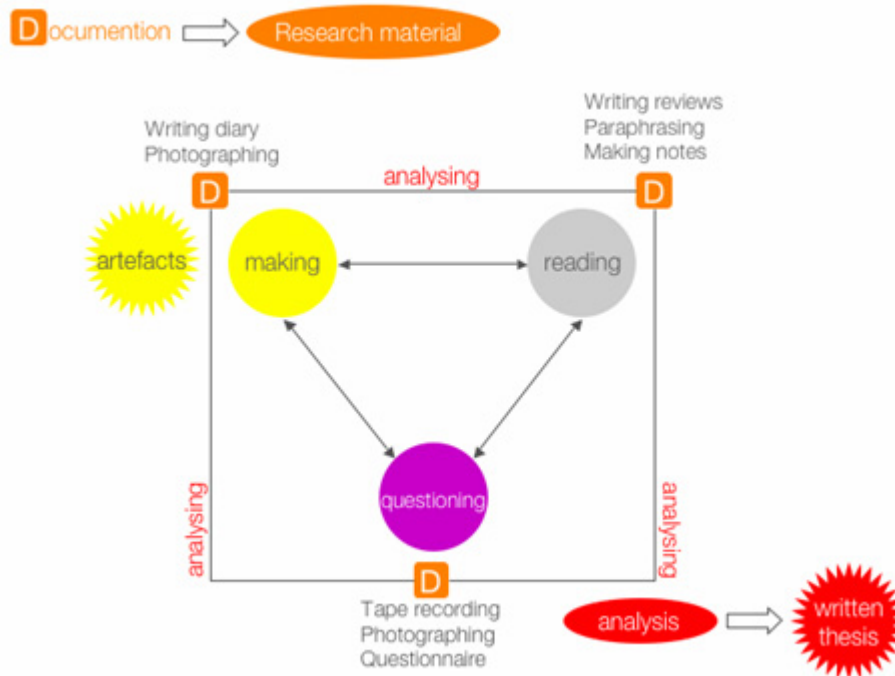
Documention
Research material

Writing diary
Photographing

D

analysing

Writing reviews
Paraphrasing
Making notes

D

artefacts

making

reading

questioning

analysing

analysing

D

Tape recording
Photographing
Questionnaire

analysis

written thesis